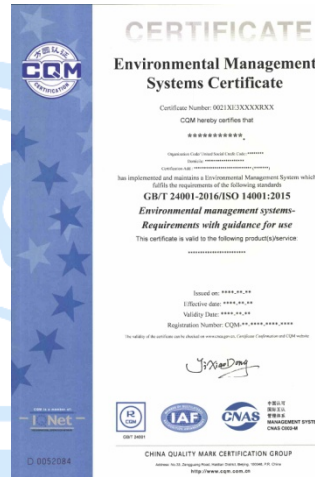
CERTIFICATE

方圆认证
CQM
CERTIFICATION

Environmental Management Systems Certificate

Certificate Number: 0021XE3XXXXXXX

CQM hereby certifies that

************

Organization Code/ Unified Social Credit Code: ********
Domicile: ********************
Certification Add.: ****************************

has implemented and maintains a Environmental Management System which fulfills the requirements of the following standards

GB/T 24001-2016/ISO 14001:2015

Environmental management systems-Requirements with guidance for use

This certificate is valid to the following product(s)/service:

************************

Issued on: ****-**-**
Effective date: ****-**-**
Validity Date: ****-**-**
Registration Number: CQM-**-****-****-****

The validity of the certificate can be checked on www.cnca.gov.cn, Certificate Confirmation and CQM website

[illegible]

IQNet

CNAS

IAF

GB/T 24001

中国认可 国际互认 管理体系 MANAGEMENT SYSTEM CNAS C002-M

CHINA QUALITY MARK CERTIFICATION GROUP

Address: No.33, Zengguang Road, Haidian District, Beijing, 100048, P.R. China
http://www.cqm.com.cn

0052084